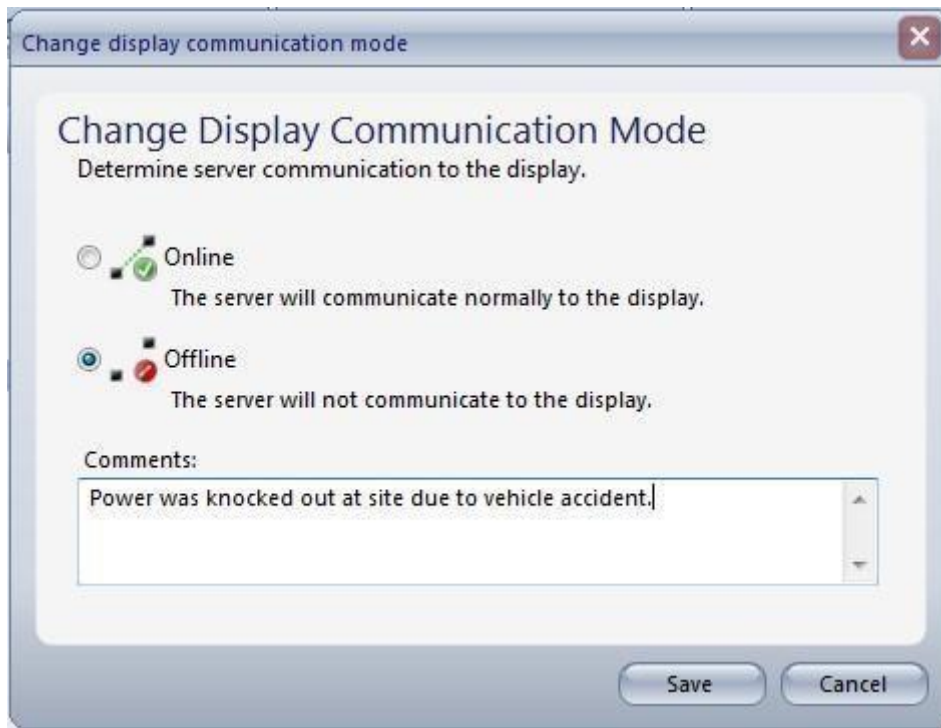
Change display communication mode

Change Display Communication Mode
Determine server communication to the display.

Online
The server will communicate normally to the display.

Offline
The server will not communicate to the display.

Comments:
Power was knocked out at site due to vehicle accident.

Save
Cancel